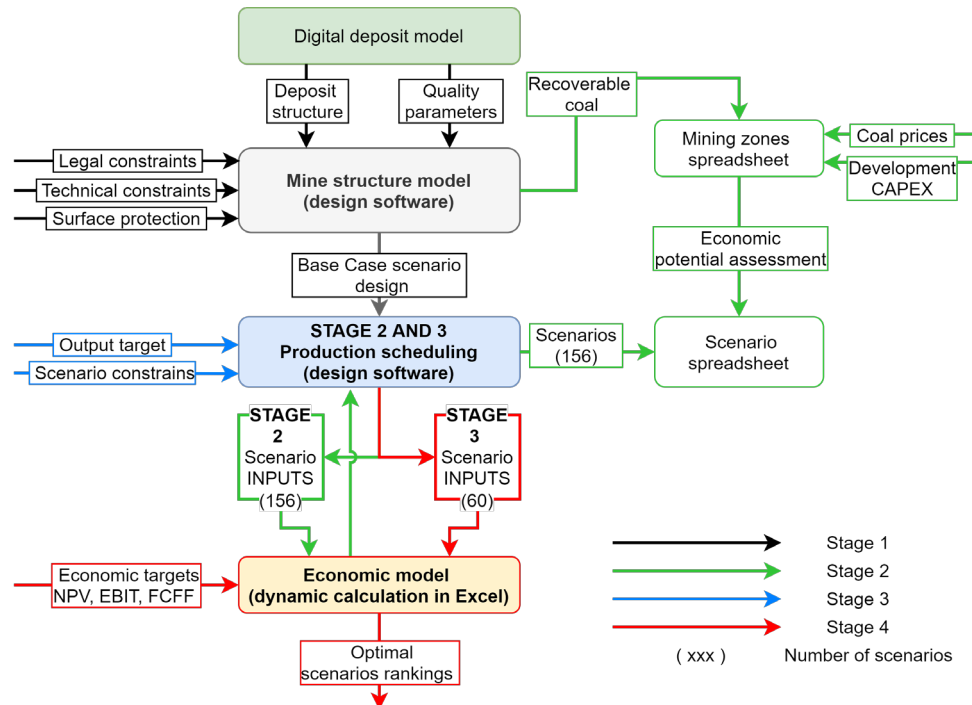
Digital deposit model

Deposit structure

Quality parameters

Recoverable coal

Mining zones spreadsheet

Coal prices

Development CAPEX

Legal constraints

Technical constraints

Surface protection

Mine structure model (design software)

Economic potential assessment

Base Case scenario design

Output target

Scenario constrains

STAGE 2 AND 3 Production scheduling (design software)

Scenarios (156)

Scenario spreadsheet

STAGE 2 Scenario INPUTS (156)

STAGE 3 Scenario INPUTS (60)

Economic targets NPV, EBIT, FCFF

Economic model (dynamic calculation in Excel)

Optimal scenarios rankings

Stage 1

Stage 2

Stage 3

Stage 4

( xxx ) Number of scenarios